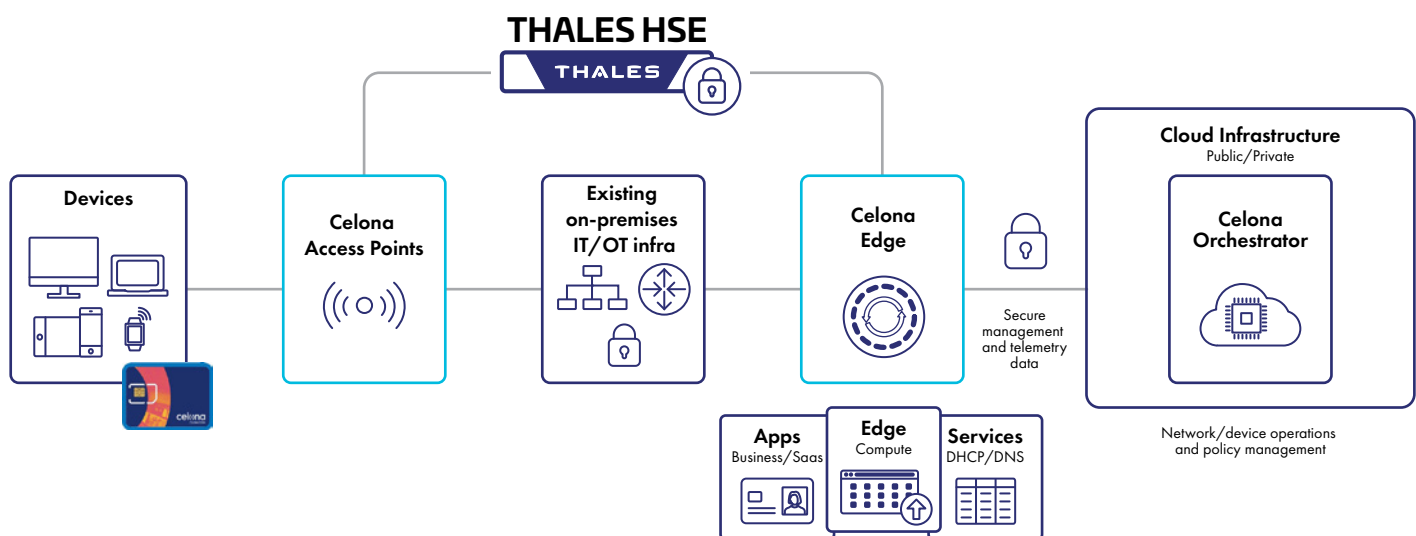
THALES HSE
THALES

Devices

celona

Celona
Access Points

Existing
on-premises
IT/OT infra

Celona
Edge

Secure
management
and telemetry
data

Cloud Infrastructure
Public/Private

Celona
Orchestrator

Network/device operations
and policy management

Apps
Business/Saas

Edge
Compute

Services
DHCP/DNS